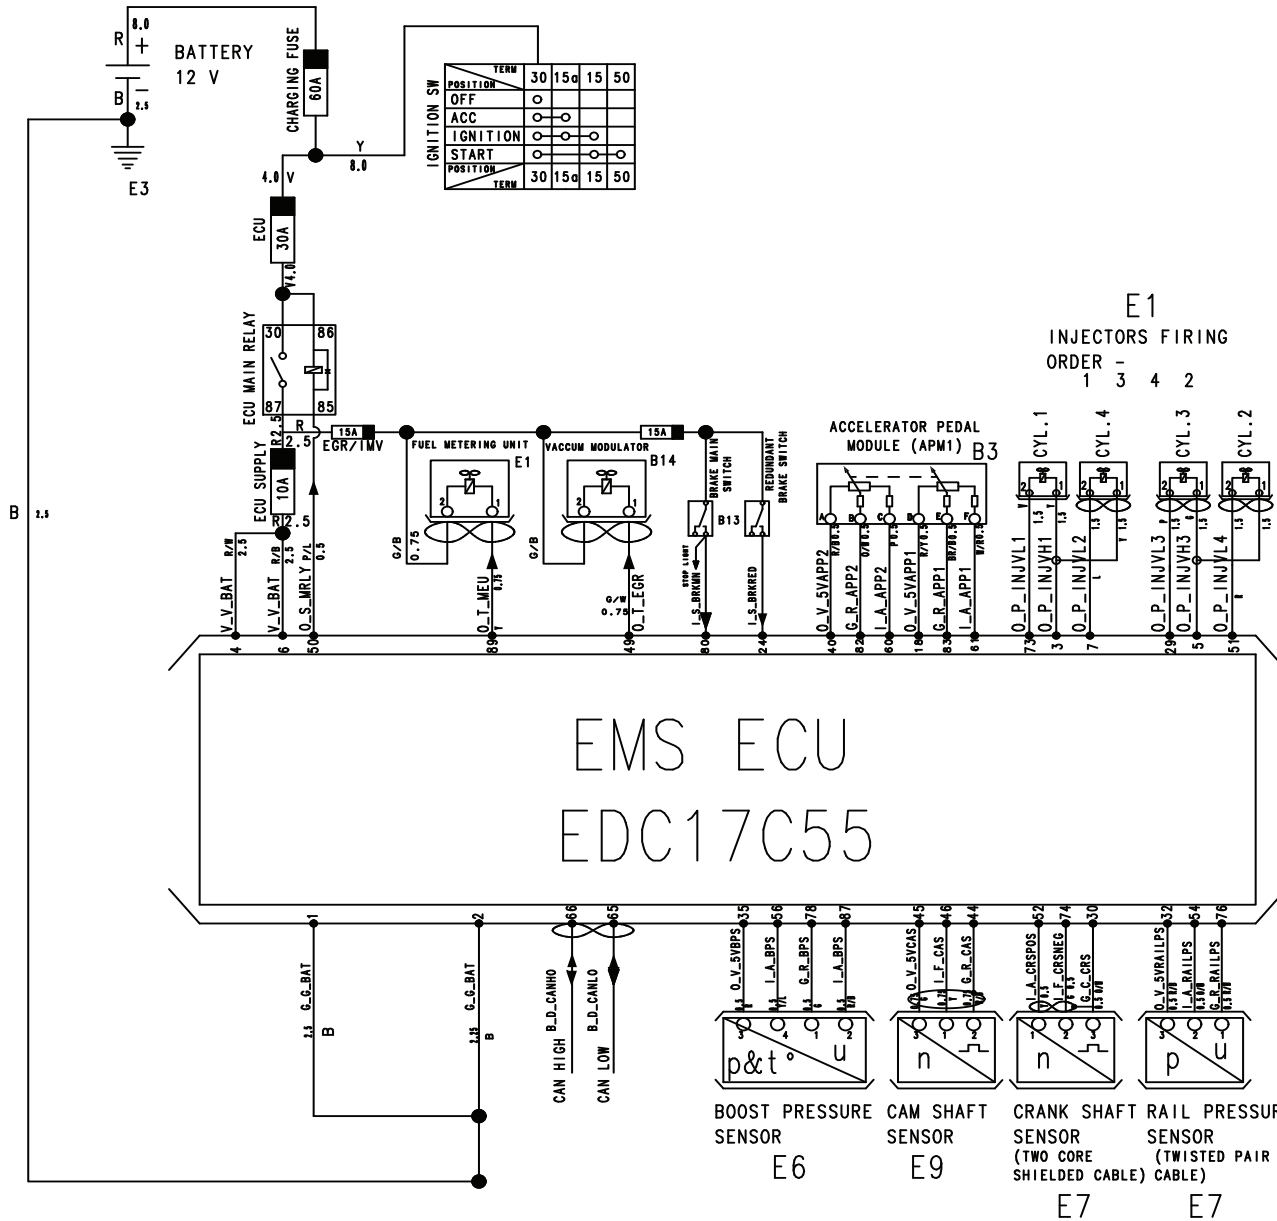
8.0
R +
BATTERY
12 V
B –
2.5
E3

CHARGING FUSE
60A
Y
8.0
4.0 V

IGNITION SW
| POSITION / TERM | 30 | 15a | 15 | 50 |
|---|---|---|---|---|
| OFF | o | | | |
| ACC | o | o | | |
| IGNITION | o | o | o | |
| START | o | | o | o |
| POSITION / TERM | 30 | 15a | 15 | 50 |

ECU
30A
Y4.0
ECU MAIN RELAY
30 86
87 85
R2.5
R
2.5
15A
EGR/IMV
ECU SUPPLY
10A
R2.5
R/W 2.5
R/B 2.5
P/L 0.5
V_V_BAT
V_V_BAT
O_S_MRLY
4 6 50

FUEL METERING UNIT
E1
G/B
0.75
O_T_MEU
0.75
89

VACCUM MODULATOR
B14
G/B
G/W
0.75
O_T_EGR
49

15A
BRAKE MAIN SWITCH
B13
STOP LIGHT
I_S_BRKMN
80
REDUNDANT BRAKE SWITCH
I_S_BRKRED
24

ACCELERATOR PEDAL
MODULE (APM1)
B3
A B C D E F
O_V_5VAPP2
G_R_APP2
I_A_APP2
O_V_5VAPP1
G_R_APP1
I_A_APP1
40 82 60 18 83 61

E1
INJECTORS FIRING
ORDER -
1 3 4 2
CYL.1
CYL.4
CYL.3
CYL.2
O_P_INJVL1
O_P_INJVH1
O_P_INJVL2
O_P_INJVL3
O_P_INJVH3
O_P_INJVL4
73 3 7 29 5 51

B 2.5

EMS ECU
EDC17C55

1 2
G_G_BAT
G_G_BAT
2.5 B
2.5 B
66 65
B_D_CANHO
B_D_CANLO
CAN HIGH
CAN LOW

35 56 78 87
O_V_5VBPS
I_A_BPS
G_R_BPS
I_A_BPS
p&t°
u
BOOST PRESSURE
SENSOR
E6

45 46 44
O_V_5VCAS
I_F_CAS
G_R_CAS
n
CAM SHAFT
SENSOR
E9

52 74 30
I_A_CRSPOS
I_F_CRSNEG
G_C_CRS
n
CRANK SHAFT
SENSOR
(TWO CORE
SHIELDED CABLE)
E7

32 54 76
O_V_5VRAILPS
I_A_RAILPS
G_R_RAILPS
p
u
RAIL PRESSUR
SENSOR
(TWISTED PAIR
CABLE)
E7